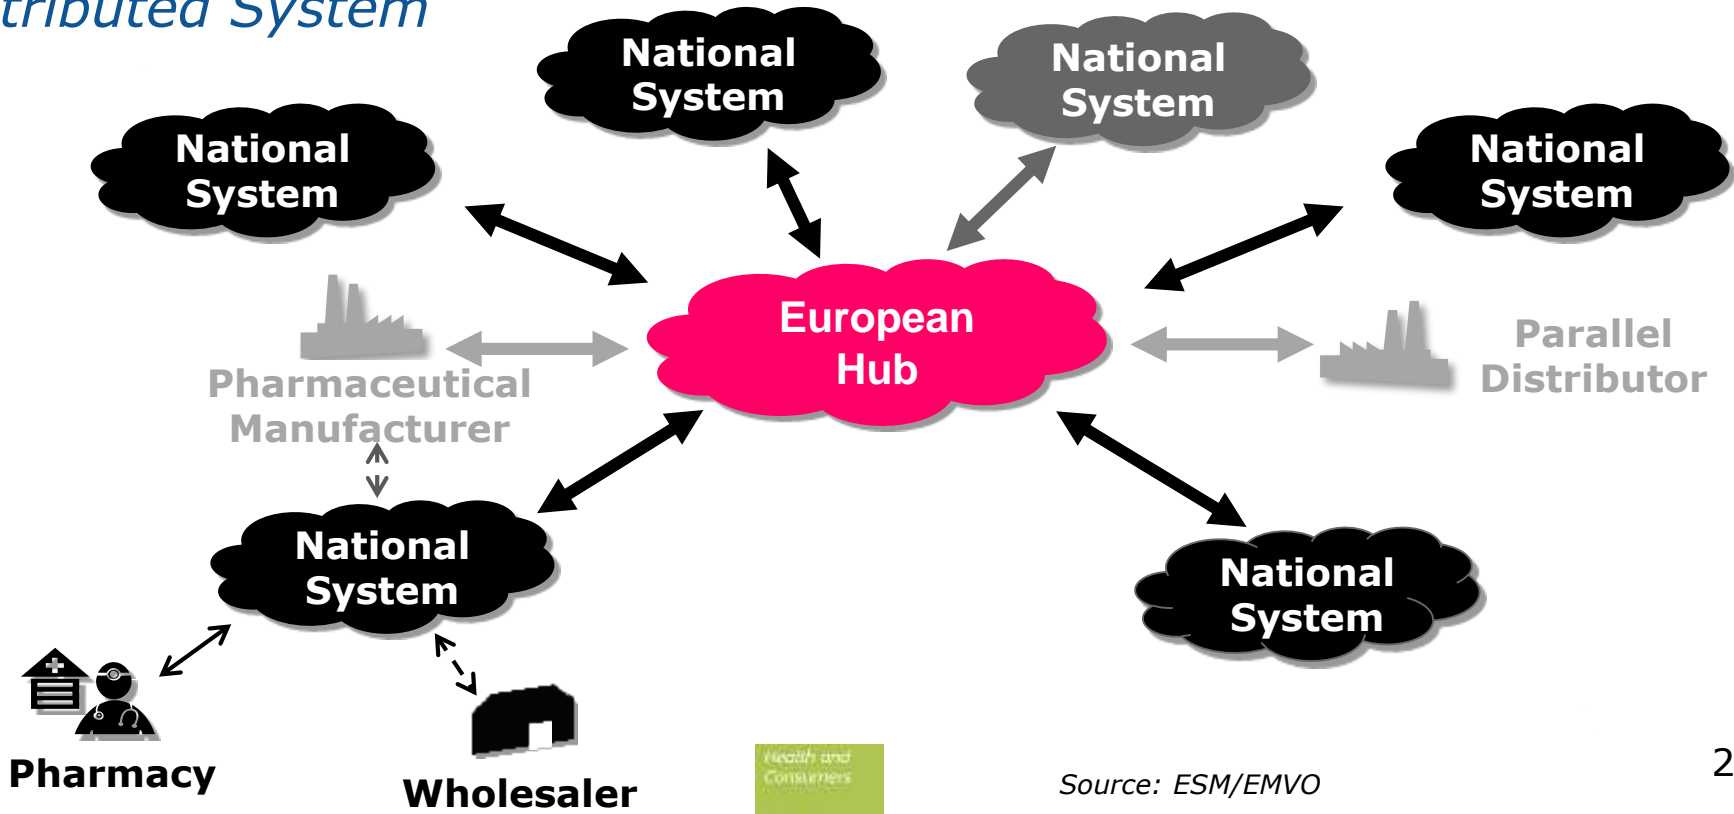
tributed System

National System

National System

National System

National System

European Hub

Pharmaceutical Manufacturer

Parallel Distributor

National System

National System

Pharmacy

Wholesaler

Health and Consumers

Source: ESM/EMVO

2